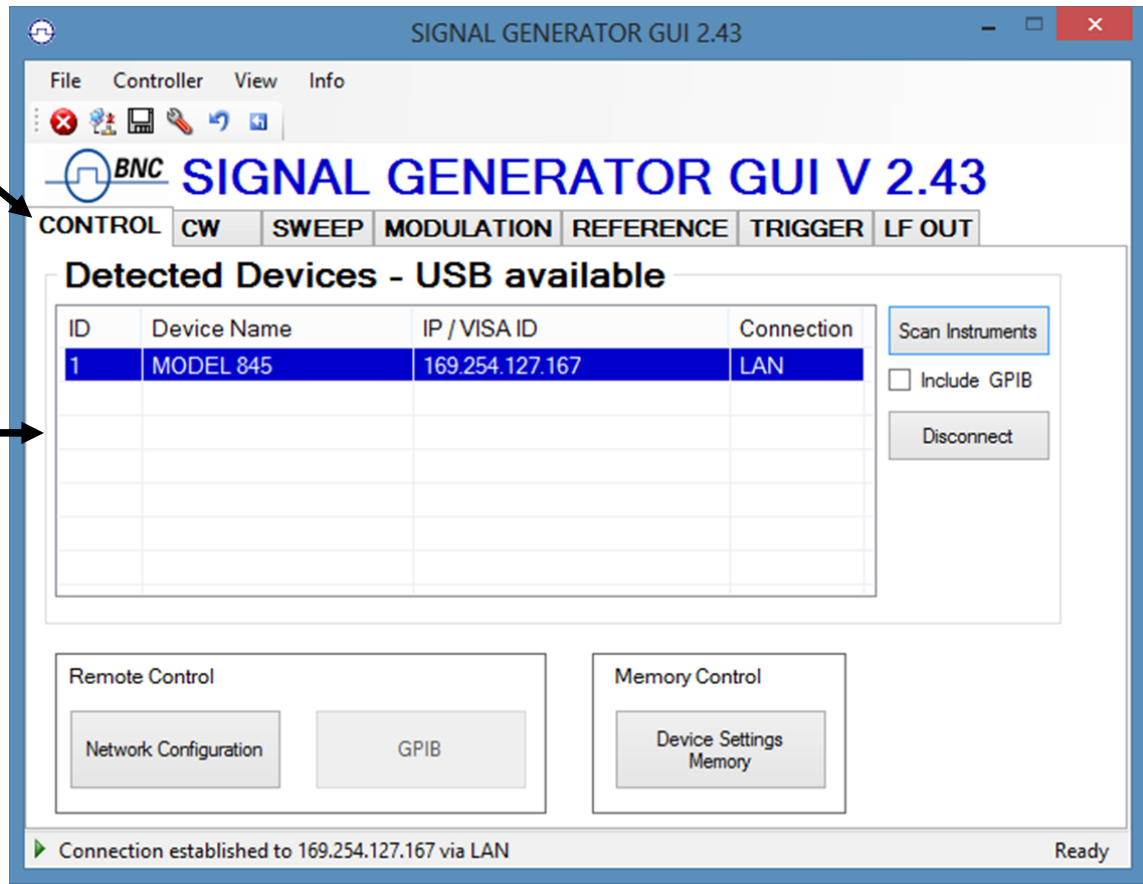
SIGNAL GENERATOR GUI 2.43

File Controller View Info

BNC SIGNAL GENERATOR GUI V 2.43

CONTROL CW SWEEP MODULATION REFERENCE TRIGGER LF OUT

Detected Devices - USB available

| ID | Device Name | IP / VISA ID | Connection |
|---|---|---|---|
| 1 | MODEL 845 | 169.254.127.167 | LAN |

Scan Instruments

Include GPIB

Disconnect

Remote Control

Network Configuration

GPIB

Memory Control

Device Settings Memory

Connection established to 169.254.127.167 via LAN

Ready